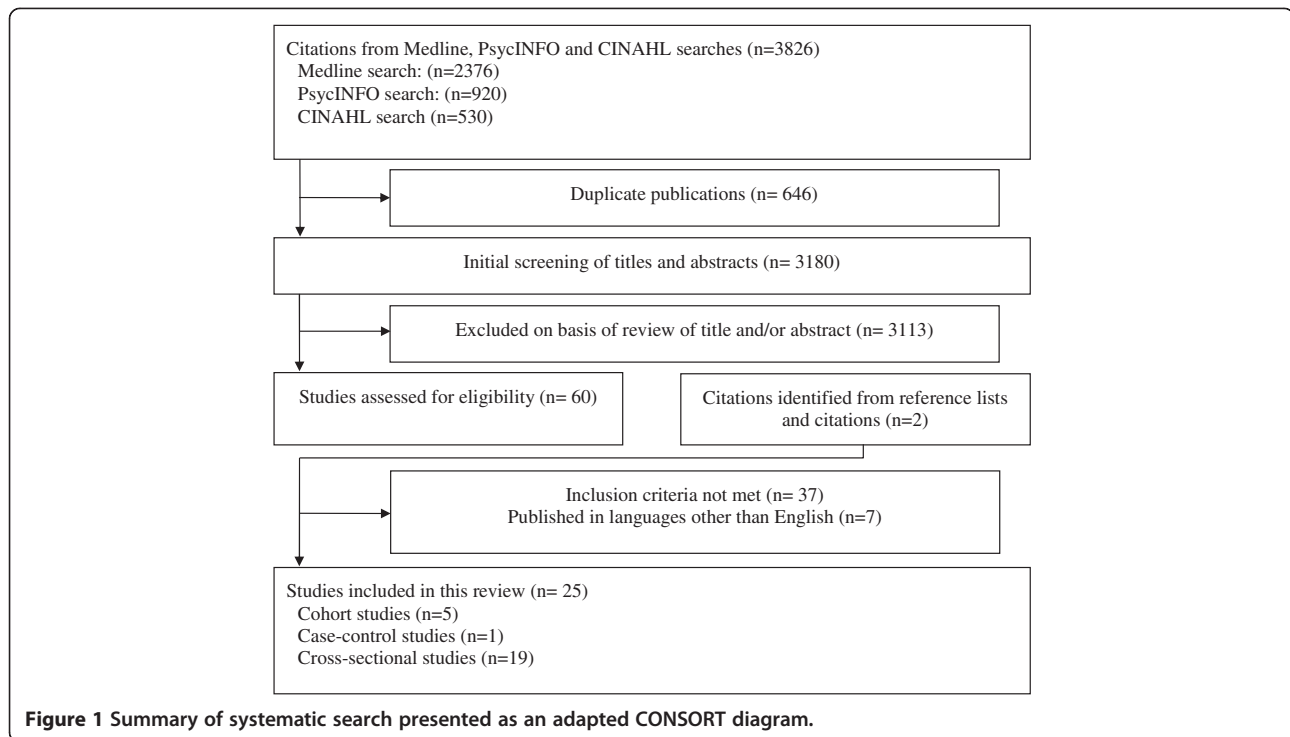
Citations from Medline, PsycINFO and CINAHL searches (n=3826)
Medline search: (n=2376)
PsycINFO search: (n=920)
CINAHL search (n=530)

Duplicate publications (n= 646)

Initial screening of titles and abstracts (n= 3180)

Excluded on basis of review of title and/or abstract (n= 3113)

Studies assessed for eligibility (n= 60)

Citations identified from reference lists and citations (n=2)

Inclusion criteria not met (n= 37)
Published in languages other than English (n=7)

Studies included in this review (n= 25)
Cohort studies (n=5)
Case-control studies (n=1)
Cross-sectional studies (n=19)

Figure 1 Summary of systematic search presented as an adapted CONSORT diagram.